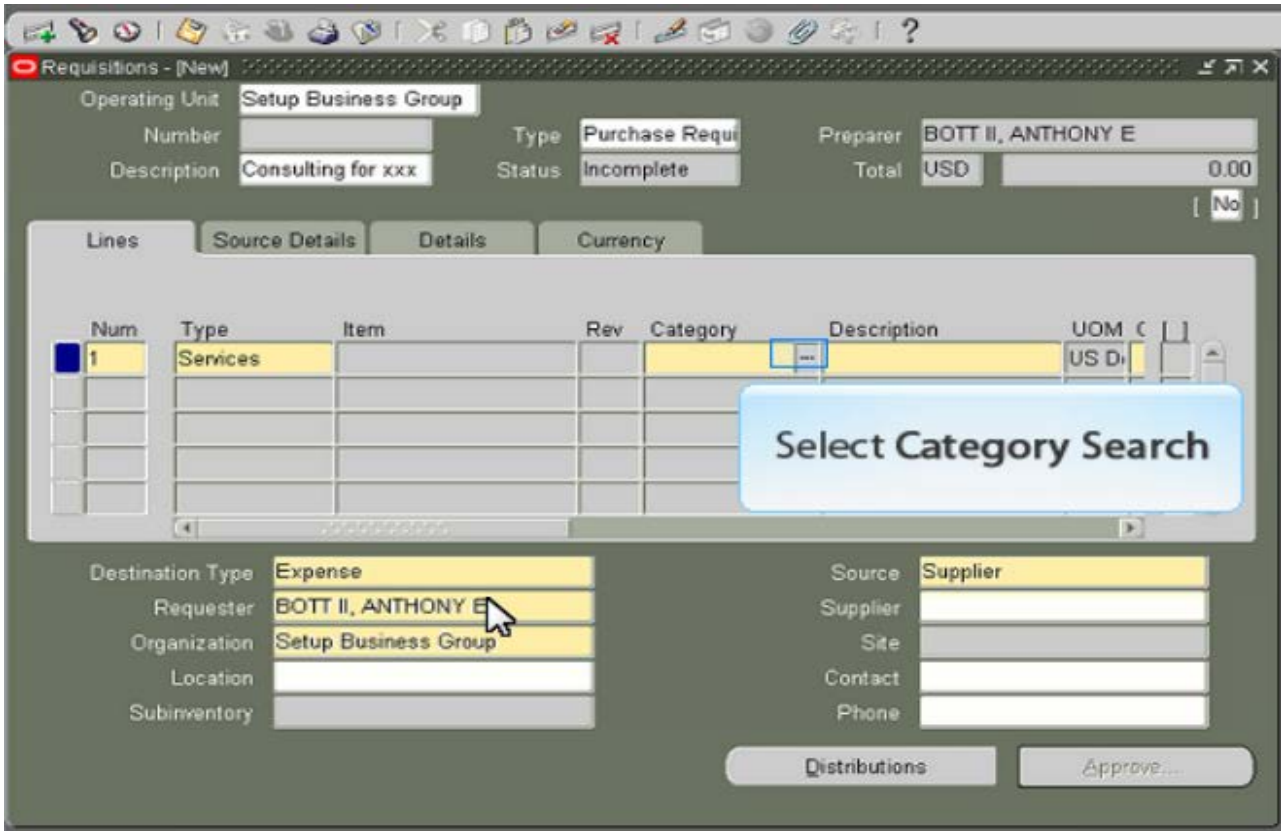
Requisitions - [New]

Operating Unit Setup Business Group

Number

Type Purchase Requi

Preparer BOTT II, ANTHONY E

Description Consulting for xxx

Status Incomplete

Total USD 0.00

[ No ]

Lines | Source Details | Details | Currency

| Num | Type | Item | Rev | Category | Description | UOM | ( |
|---|---|---|---|---|---|---|---|
| 1 | Services | | | ... | | US D | |
| | | | | | | | |
| | | | | | | | |
| | | | | | | | |
| | | | | | | | |

Select Category Search

Destination Type Expense

Requester BOTT II, ANTHONY E

Organization Setup Business Group

Location

Subinventory

Source Supplier

Supplier

Site

Contact

Phone

Distributions

Approve...